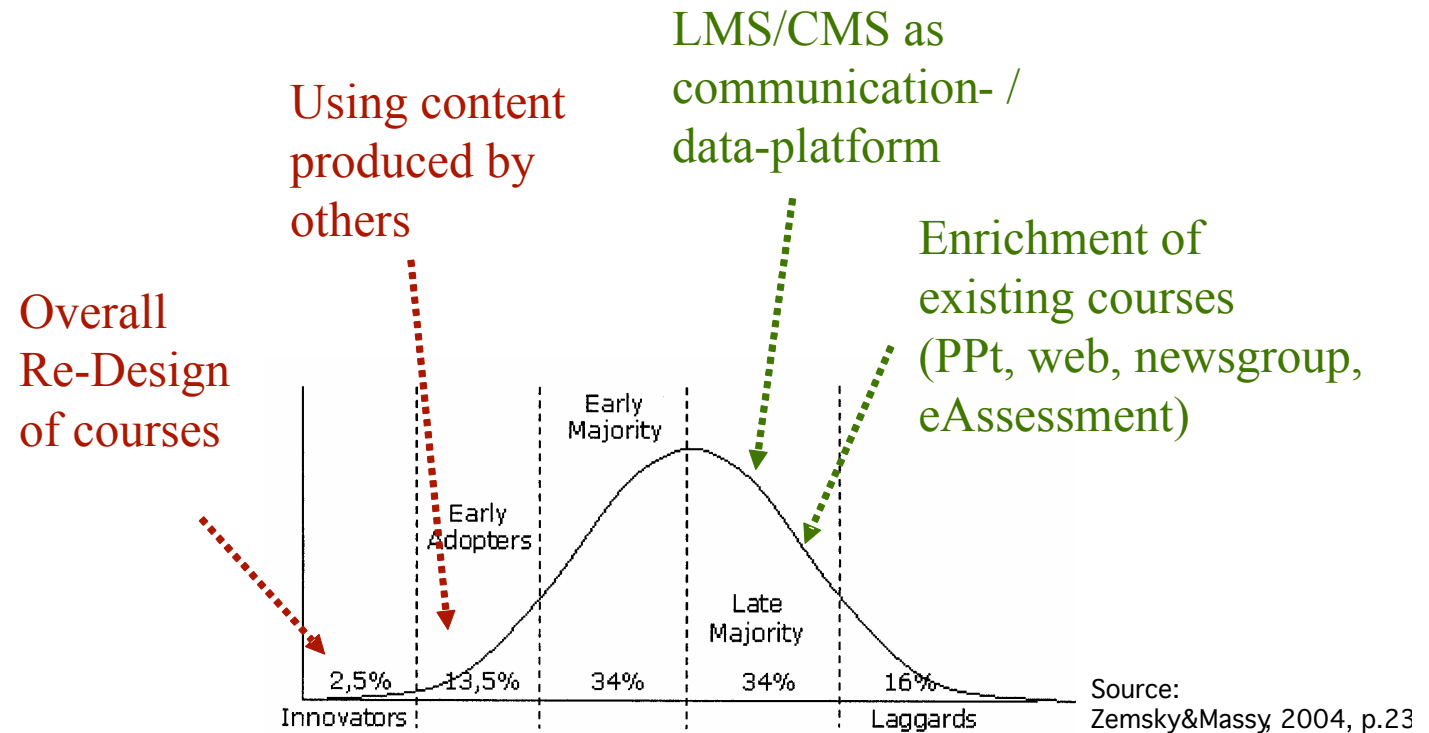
LMS/CMS as communication- / data-platform

Using content produced by others

Enrichment of existing courses (PPt, web, newsgroup, eAssessment)

Overall Re-Design of courses

Early Majority

Early Adopters

Late Majority

2,5%

13,5%

34%

34%

16%

Innovators

Laggards

Source: Zemsky&Massy, 2004, p.23